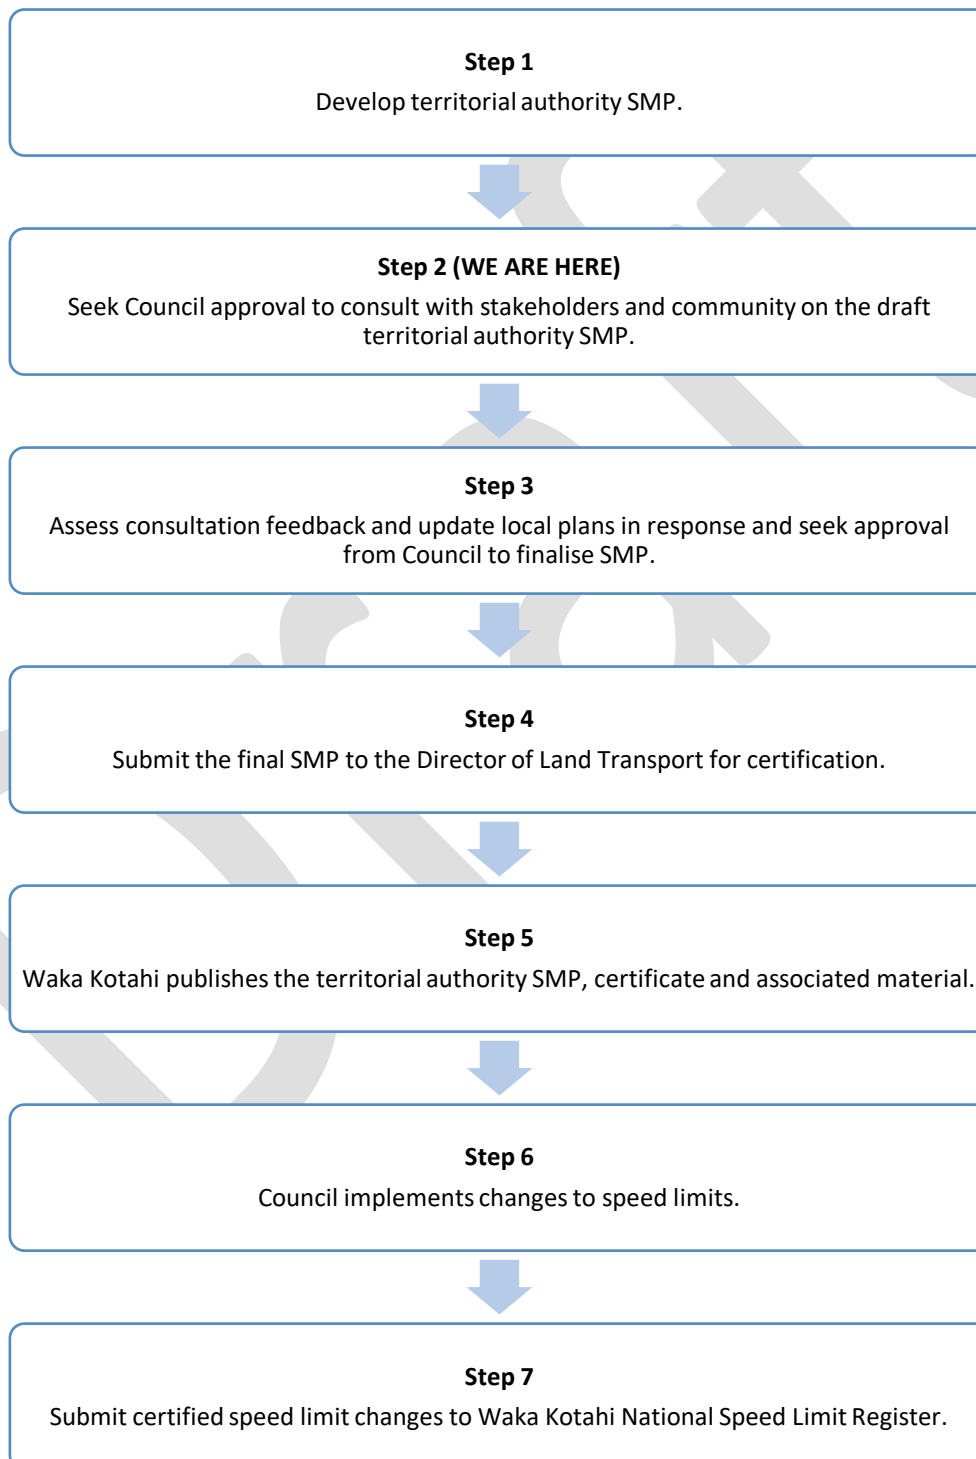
Step 1
Develop territorial authority SMP.

Step 2 (WE ARE HERE)
Seek Council approval to consult with stakeholders and community on the draft territorial authority SMP.

Step 3
Assess consultation feedback and update local plans in response and seek approval from Council to finalise SMP.

Step 4
Submit the final SMP to the Director of Land Transport for certification.

Step 5
Waka Kotahi publishes the territorial authority SMP, certificate and associated material.

Step 6
Council implements changes to speed limits.

Step 7
Submit certified speed limit changes to Waka Kotahi National Speed Limit Register.